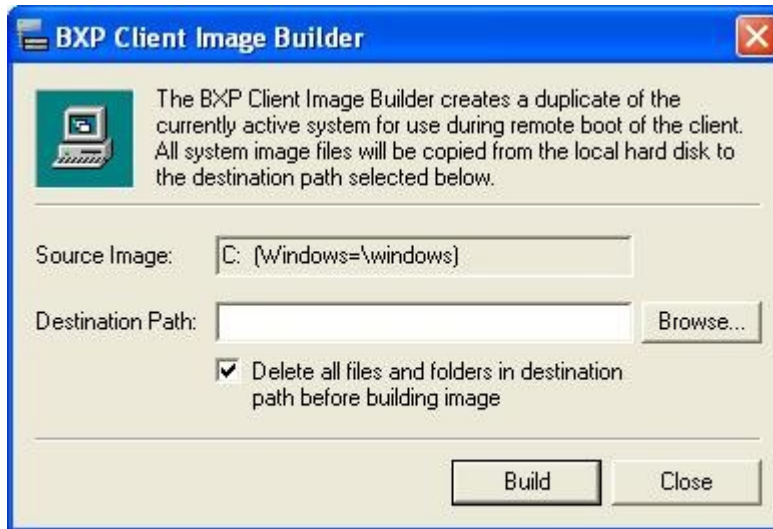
BXP Client Image Builder

The BXP Client Image Builder creates a duplicate of the currently active system for use during remote boot of the client. All system image files will be copied from the local hard disk to the destination path selected below.

Source Image: C: (Windows=\windows)

Destination Path:

Browse...

Delete all files and folders in destination path before building image

Build

Close